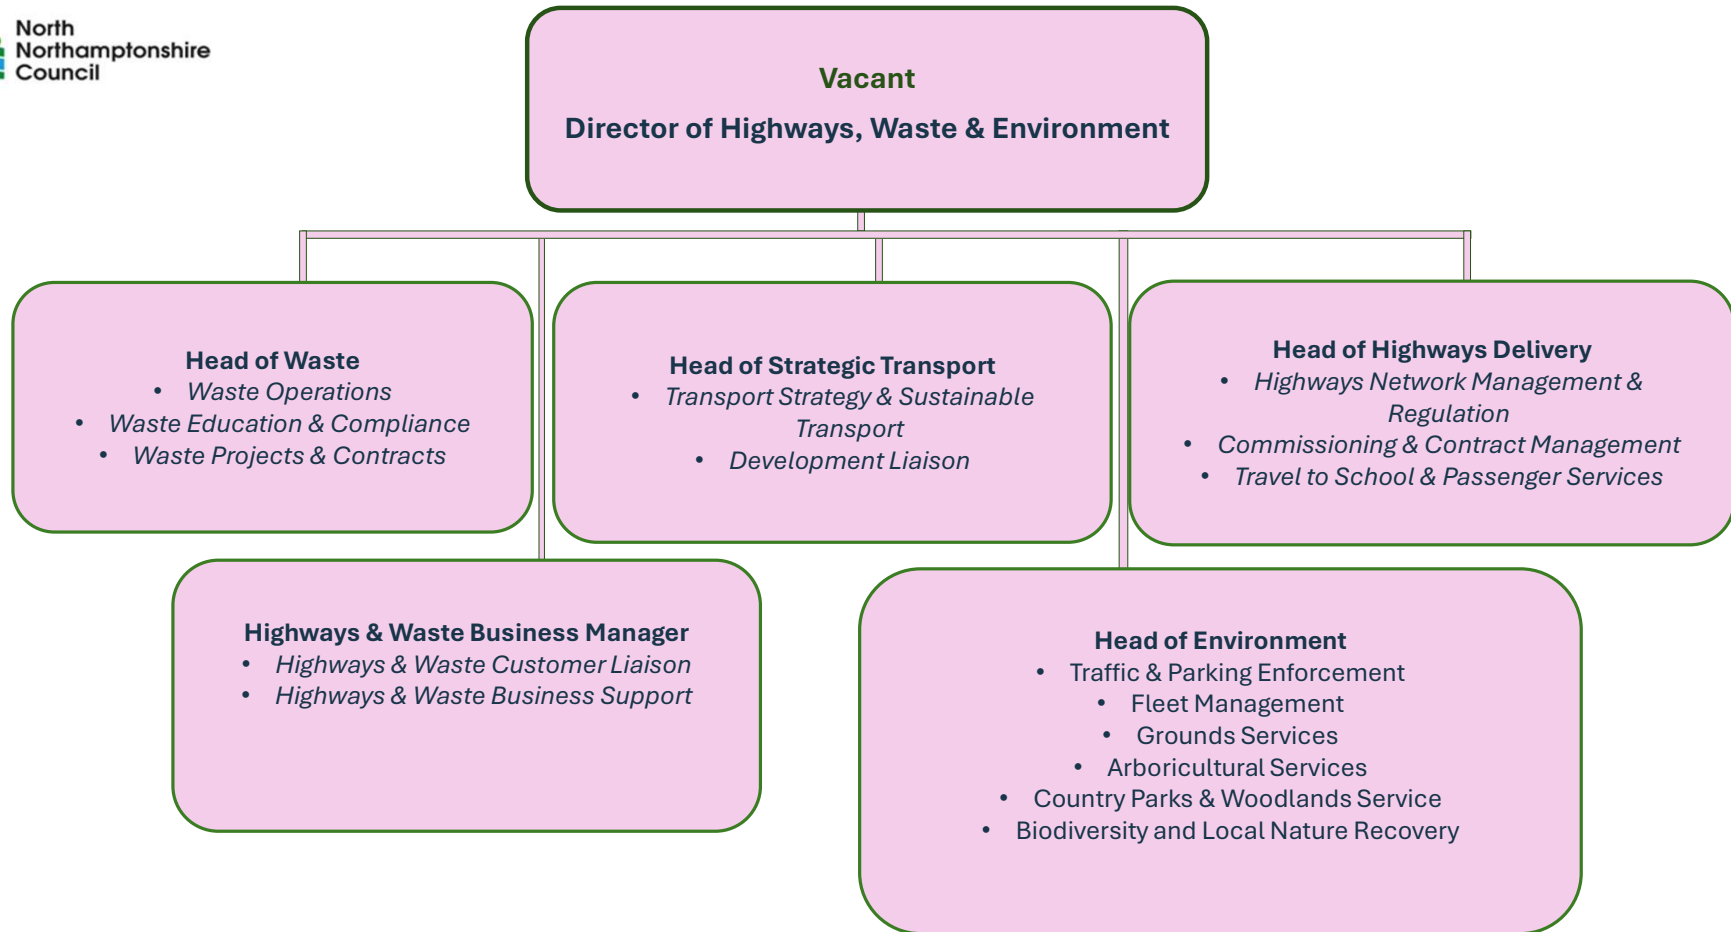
North Northamptonshire Council

Vacant

Director of Highways, Waste & Environment

Head of Waste
- Waste Operations
- Waste Education & Compliance
- Waste Projects & Contracts

Head of Strategic Transport
- Transport Strategy & Sustainable Transport
- Development Liaison

Head of Highways Delivery
- Highways Network Management & Regulation
- Commissioning & Contract Management
- Travel to School & Passenger Services

Highways & Waste Business Manager
- Highways & Waste Customer Liaison
- Highways & Waste Business Support

Head of Environment
- Traffic & Parking Enforcement
- Fleet Management
- Grounds Services
- Arboricultural Services
- Country Parks & Woodlands Service
- Biodiversity and Local Nature Recovery